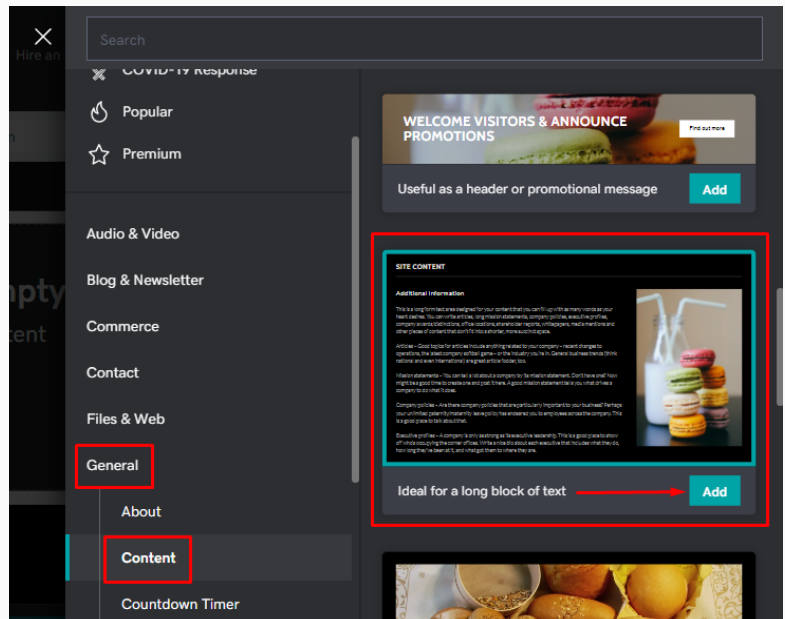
Hire an

Search

COVID-19 Response

Popular

Premium

Audio & Video

Blog & Newsletter

Commerce

Contact

Files & Web

General

About

Content

Countdown Timer

mpty

tent

WELCOME VISITORS & ANNOUNCE PROMOTIONS

Find out more

Useful as a header or promotional message

Add

SITE CONTENT

Additional information

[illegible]

Ideal for a long block of text

Add